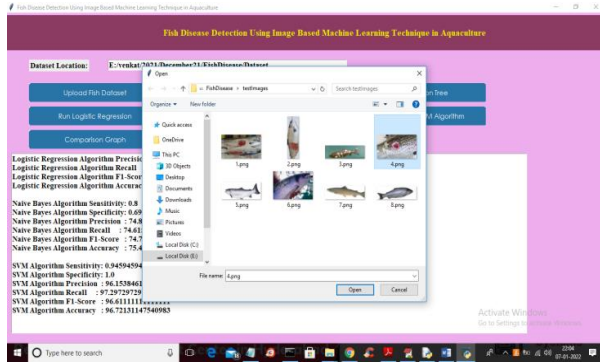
Fish Disease Detection Using Image Based Machine Learning Technique in Aquaculture

Fish Disease Detection Using Image Based Machine Learning Technique in Aquaculture

Dataset Location: E:/venkat/2021/December21/FishDisease/Dataset

Upload Fish Dataset

Run Logistic Regression

Comparison Graph

on Tree

M Algorithm

Logistic Regression Algorithm Precisi
Logistic Regression Algorithm Recall
Logistic Regression Algorithm F1-Scor
Logistic Regression Algorithm Accurac

Naive Bayes Algorithm Sensitivity: 0.8
Naive Bayes Algorithm Specificity: 0.69
Naive Bayes Algorithm Precision : 74.8
Naive Bayes Algorithm Recall : 74.61
Naive Bayes Algorithm F1-Score : 74.7
Naive Bayes Algorithm Accuracy : 75.4

SVM Algorithm Sensitivity: 0.94594594
SVM Algorithm Specificity: 1.0
SVM Algorithm Precision : 96.1538461
SVM Algorithm Recall : 97.29729729
SVM Algorithm F1-Score : 96.61111111111
SVM Algorithm Accuracy : 96.72131147540983

Open

« FishDisease › testImages

Search testImages

Organize ▾ New folder

Quick access
OneDrive
This PC
3D Objects
Desktop
Documents
Downloads
Music
Pictures
Videos
Local Disk (C:)
Local Disk (E:)

1.png
2.png
3.png
4.png
5.png
6.png
7.png
8.png

File name: 4.png

Open Cancel

Activate Windows
Go to Settings to activate Windows.

Type here to search

22:04
07-01-2022